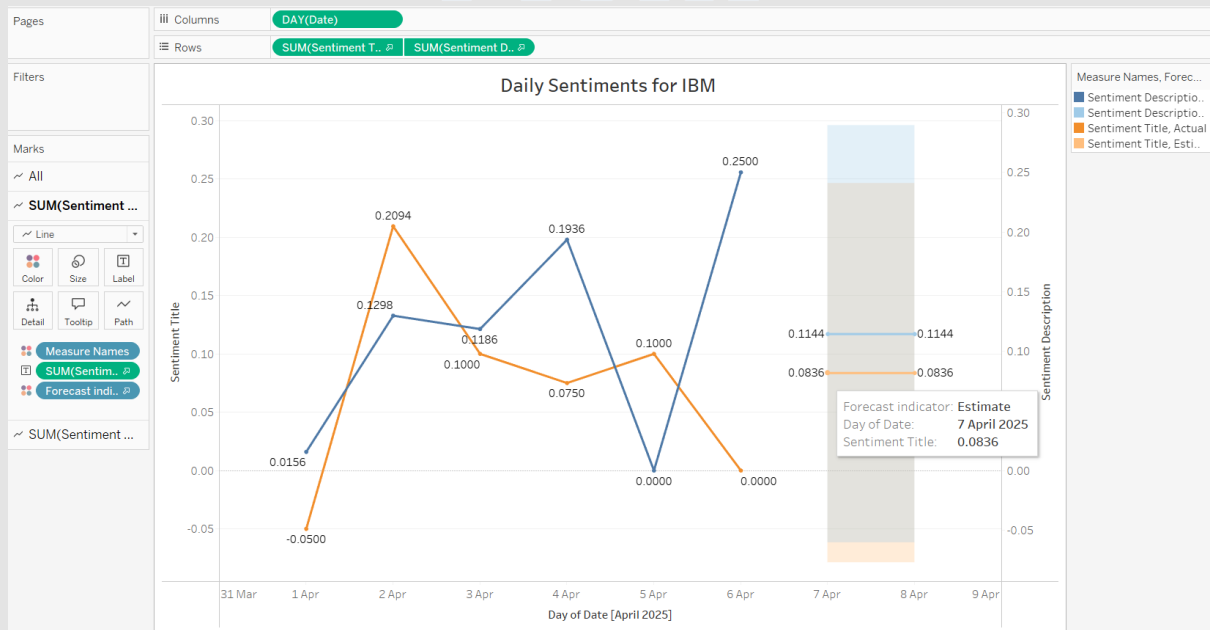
Pages

Columns DAY(Date)

Rows SUM(Sentiment T.. SUM(Sentiment D..

Filters

Marks

All

SUM(Sentiment ...

Line

Color Size Label

Detail Tooltip Path

Measure Names

SUM(Sentim..

Forecast indi..

SUM(Sentiment ...

Daily Sentiments for IBM

Measure Names, Forec...

Sentiment Descriptio..
Sentiment Descriptio..
Sentiment Title, Actual
Sentiment Title, Esti..

Sentiment Title

0.30
0.25
0.20
0.15
0.10
0.05
0.00
-0.05

Sentiment Description

0.30
0.25
0.20
0.15
0.10
0.05
0.00
-0.05

0.2500
0.2094
0.1936
0.1298
0.1186
0.1000
0.1000
0.0750
0.0156
0.0000
0.0000
-0.0500
0.1144
0.1144
0.0836
0.0836

Forecast indicator: Estimate
Day of Date: 7 April 2025
Sentiment Title: 0.0836

31 Mar 1 Apr 2 Apr 3 Apr 4 Apr 5 Apr 6 Apr 7 Apr 8 Apr 9 Apr

Day of Date [April 2025]